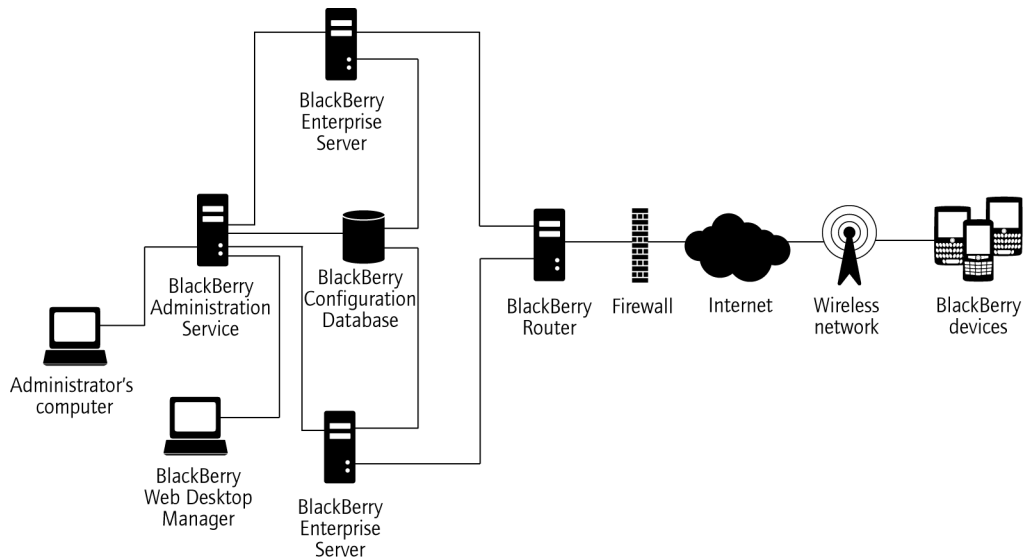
BlackBerry Enterprise Server

BlackBerry Administration Service

BlackBerry Configuration Database

BlackBerry Router

Firewall

Internet

Wireless network

BlackBerry devices

Administrator's computer

BlackBerry Web Desktop Manager

BlackBerry Enterprise Server